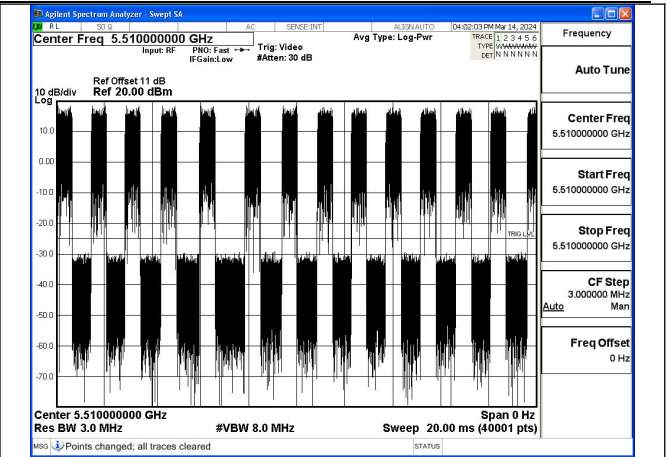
Agilent Spectrum Analyzer - Swept SA

RL 50 Ω AC SENSE:INT ALIGN AUTO 04:02:03 PM Mar 14, 2024

Center Freq 5.510000000 GHz

Input: RF PNO: Fast IFGain:Low Trig: Video #Atten: 30 dB

Avg Type: Log-Pwr

TRACE 1 2 3 4 5 6
TYPE WWWWWW
DET N N N N N N

Frequency

Auto Tune

10 dB/div Ref Offset 11 dB Ref 20.00 dBm

Log

10.0
0.00
-10.0
-20.0
-30.0
-40.0
-50.0
-60.0
-70.0

TRIG LVL

Center Freq 5.510000000 GHz

Start Freq 5.510000000 GHz

Stop Freq 5.510000000 GHz

CF Step 3.000000 MHz Auto Man

Freq Offset 0 Hz

Center 5.510000000 GHz Span 0 Hz
Res BW 3.0 MHz #VBW 8.0 MHz Sweep 20.00 ms (40001 pts)

MSG Points changed; all traces cleared STATUS